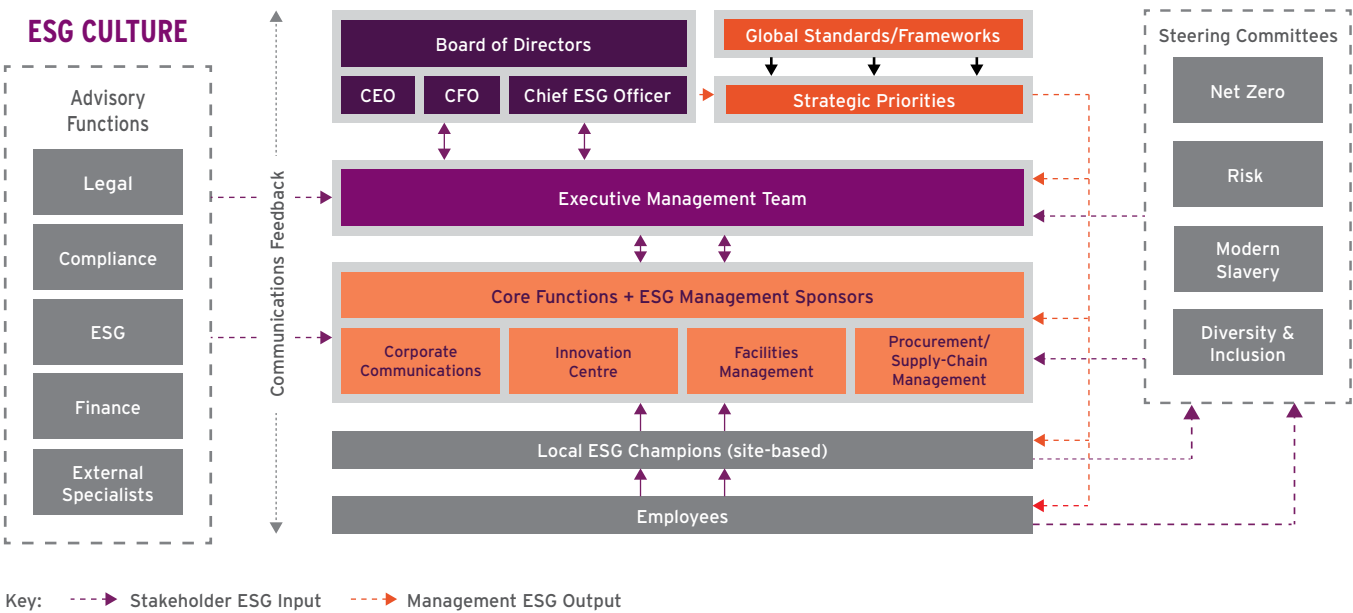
ESG CULTURE

Advisory Functions

Legal

Compliance

ESG

Finance

External Specialists

Communications Feedback

Board of Directors

CEO

CFO

Chief ESG Officer

Global Standards/Frameworks

Strategic Priorities

Executive Management Team

Core Functions + ESG Management Sponsors

Corporate Communications

Innovation Centre

Facilities Management

Procurement/ Supply-Chain Management

Local ESG Champions (site-based)

Employees

Steering Committees

Net Zero

Risk

Modern Slavery

Diversity & Inclusion

Key: Stakeholder ESG Input Management ESG Output